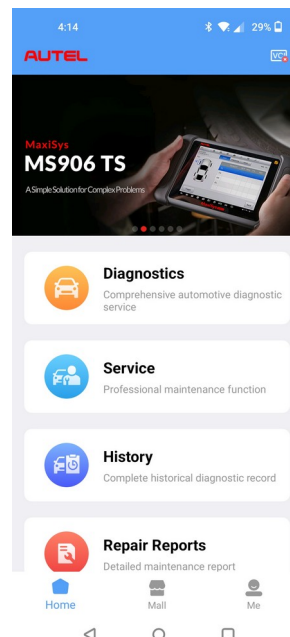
4:14
29%

AUTEL

VCI

MaxiSys
MS906 TS
A Simple Solution for Complex Problems

Diagnostics
Comprehensive automotive diagnostic service

Service
Professional maintenance function

History
Complete historical diagnostic record

Repair Reports
Detailed maintenance report

Home
Mall
Me